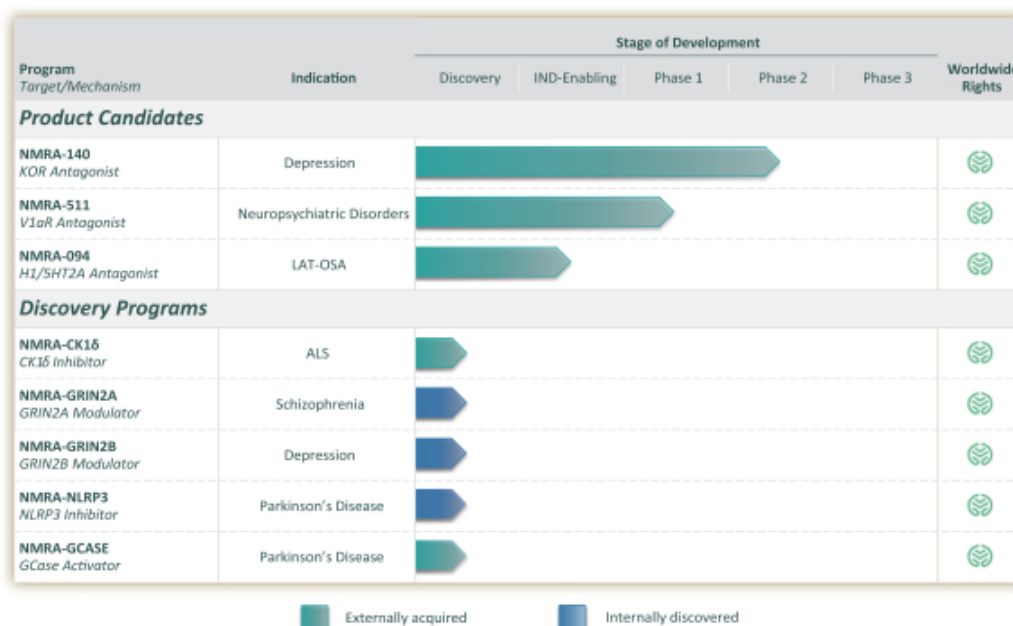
| Program *Target/Mechanism* | Indication | Discovery | IND-Enabling | Phase 1 | Phase 2 | Phase 3 | Worldwid Rights |
|---|---|---|---|---|---|---|---|
| **Product Candidates** | | | | | | | |
| NMRA-140 *KOR Antagonist* | Depression | | | | | | |
| NMRA-511 *V1aR Antagonist* | Neuropsychiatric Disorders | | | | | | |
| NMRA-094 *H1/5HT2A Antagonist* | LAT-OSA | | | | | | |
| **Discovery Programs** | | | | | | | |
| NMRA-CK1δ *CK1δ Inhibitor* | ALS | | | | | | |
| NMRA-GRIN2A *GRIN2A Modulator* | Schizophrenia | | | | | | |
| NMRA-GRIN2B *GRIN2B Modulator* | Depression | | | | | | |
| NMRA-NLRP3 *NLRP3 Inhibitor* | Parkinson's Disease | | | | | | |
| NMRA-GCASE *GCase Activator* | Parkinson's Disease | | | | | | |

Stage of Development

Externally acquired

Internally discovered